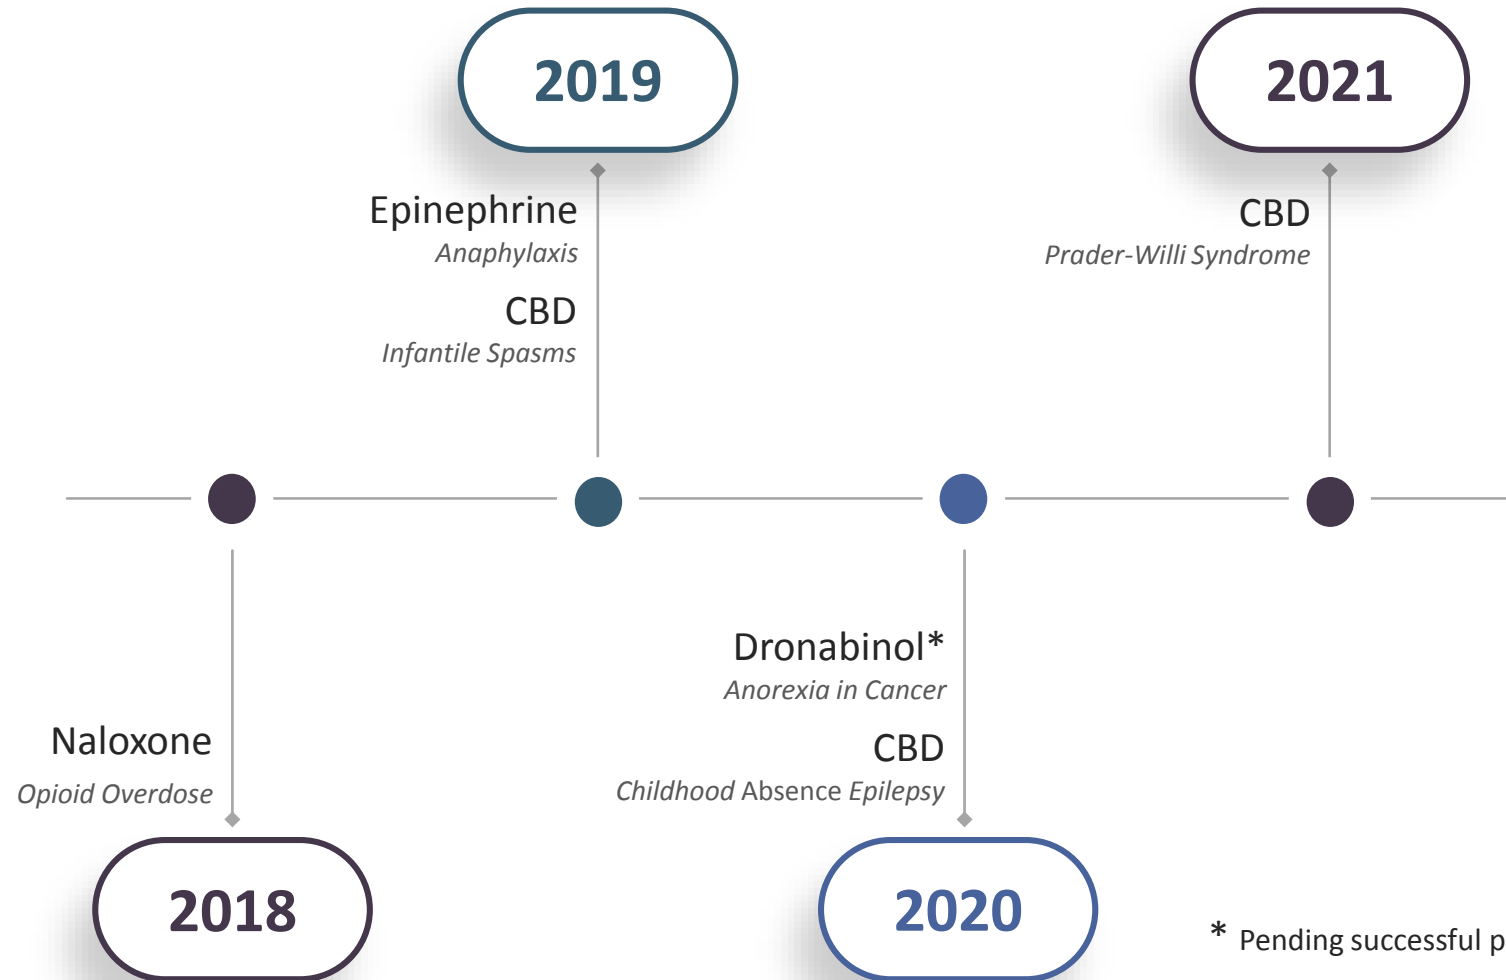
2019

2021

Epinephrine
Anaphylaxis

CBD
Infantile Spasms

CBD
Prader-Willi Syndrome

Dronabinol*
Anorexia in Cancer

CBD
Childhood Absence Epilepsy

Naloxone
Opioid Overdose

2018

2020

* Pending successful p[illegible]